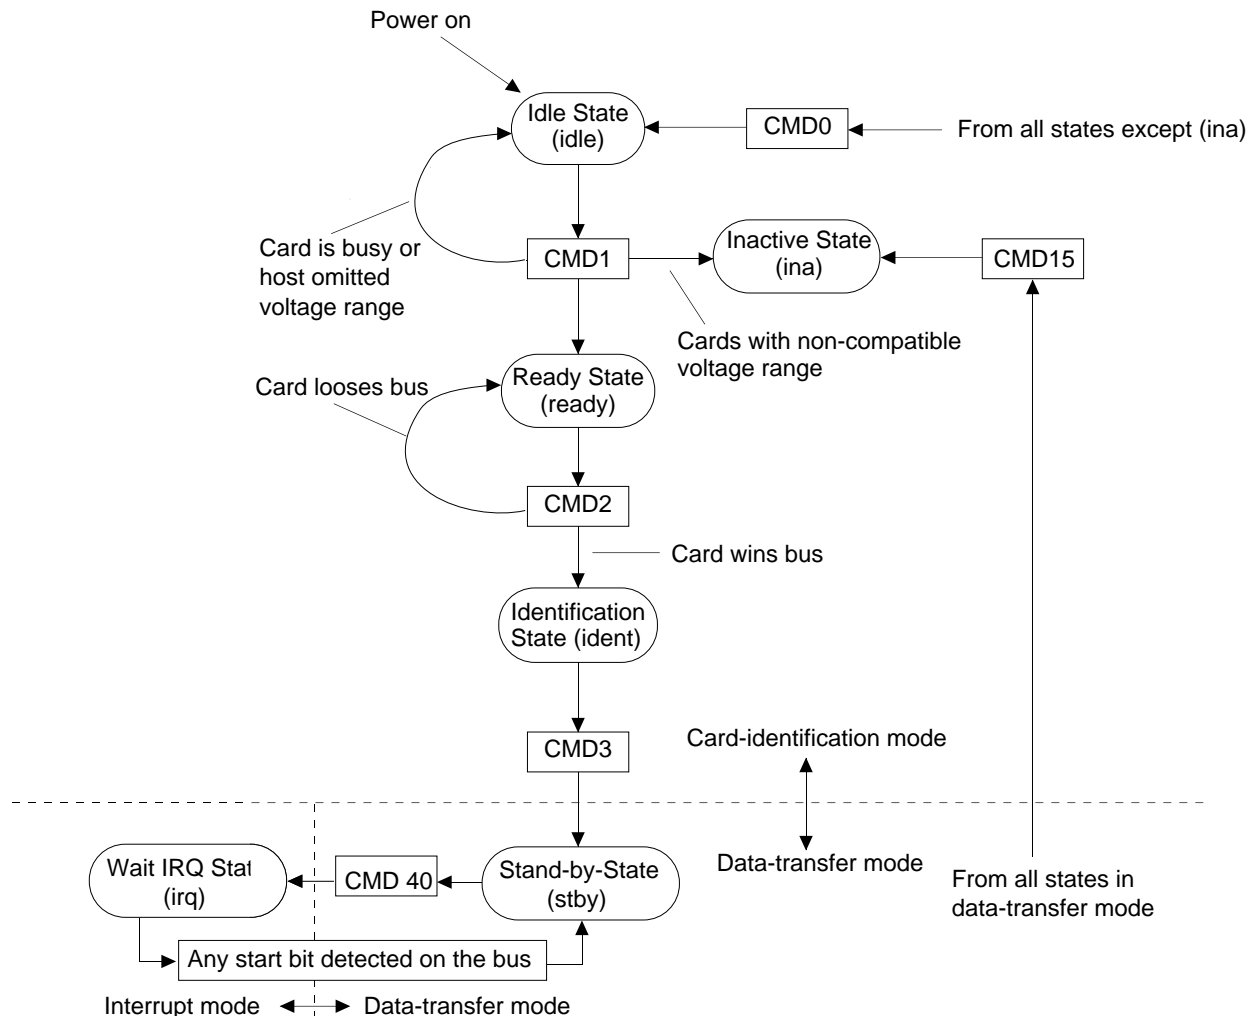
Power on

Idle State (idle)

CMD0

From all states except (ina)

Card is busy or host omitted voltage range

CMD1

Inactive State (ina)

CMD15

Cards with non-compatible voltage range

Card looses bus

Ready State (ready)

CMD2

Card wins bus

Identification State (ident)

CMD3

Card-identification mode

Data-transfer mode

From all states in data-transfer mode

Wait IRQ Stat (irq)

CMD 40

Stand-by-State (stby)

Any start bit detected on the bus

Interrupt mode

Data-transfer mode